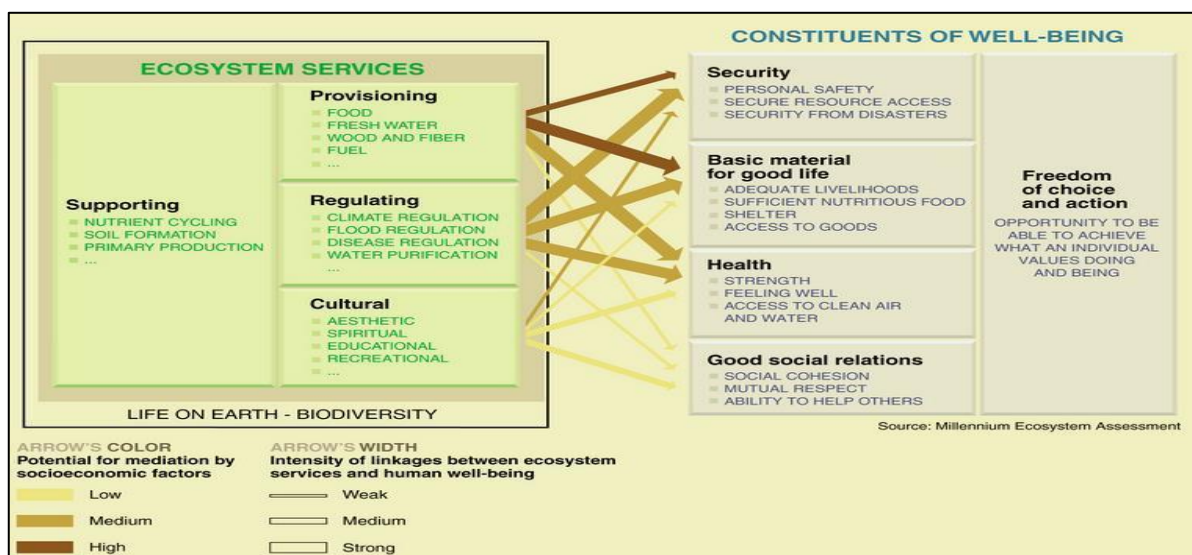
CONSTITUENTS OF WELL-BEING

ECOSYSTEM SERVICES

Provisioning
FOOD
FRESH WATER
WOOD AND FIBER
FUEL
...

Supporting
NUTRIENT CYCLING
SOIL FORMATION
PRIMARY PRODUCTION
...

Regulating
CLIMATE REGULATION
FLOOD REGULATION
DISEASE REGULATION
WATER PURIFICATION
...

Cultural
AESTHETIC
SPIRITUAL
EDUCATIONAL
RECREATIONAL
...

LIFE ON EARTH - BIODIVERSITY

Security
PERSONAL SAFETY
SECURE RESOURCE ACCESS
SECURITY FROM DISASTERS

Basic material for good life
ADEQUATE LIVELIHOODS
SUFFICIENT NUTRITIOUS FOOD
SHELTER
ACCESS TO GOODS

Health
STRENGTH
FEELING WELL
ACCESS TO CLEAN AIR AND WATER

Good social relations
SOCIAL COHESION
MUTUAL RESPECT
ABILITY TO HELP OTHERS

Freedom of choice and action
OPPORTUNITY TO BE ABLE TO ACHIEVE WHAT AN INDIVIDUAL VALUES DOING AND BEING

Source: Millennium Ecosystem Assessment

ARROW'S COLOR
Potential for mediation by socioeconomic factors
Low
Medium
High

ARROW'S WIDTH
Intensity of linkages between ecosystem services and human well-being
Weak
Medium
Strong